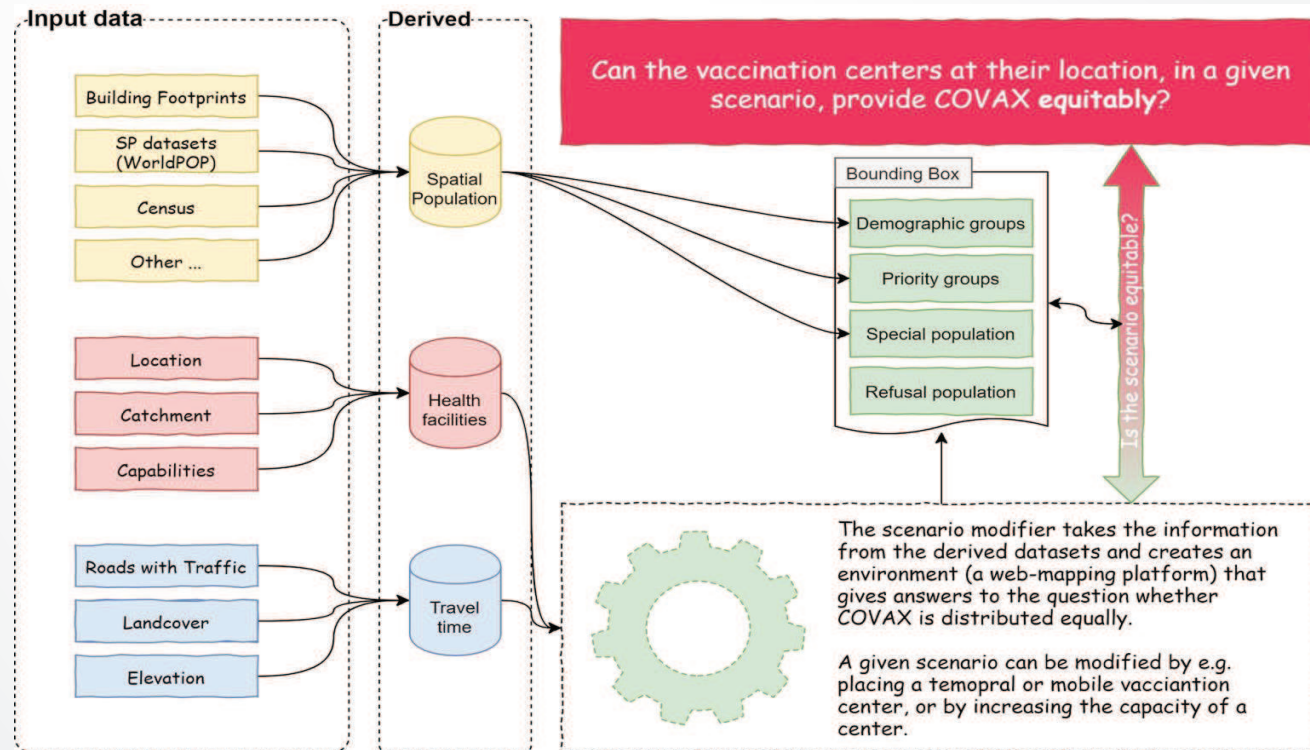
Input data

Building Footprints

SP datasets (WorldPOP)

Census

Other ...

Location

Catchment

Capabilities

Roads with Traffic

Landcover

Elevation

Derived

Spatial Population

Health facilities

Travel time

Can the vaccination centers at their location, in a given scenario, provide COVAX **equitably**?

Bounding Box

Demographic groups

Priority groups

Special population

Refusal population

Is the scenario equitable?

The scenario modifier takes the information from the derived datasets and creates an environment (a web-mapping platform) that gives answers to the question whether COVAX is distributed equally.

A given scenario can be modified by e.g. placing a temopral or mobile vacciantion center, or by increasing the capacity of a center.